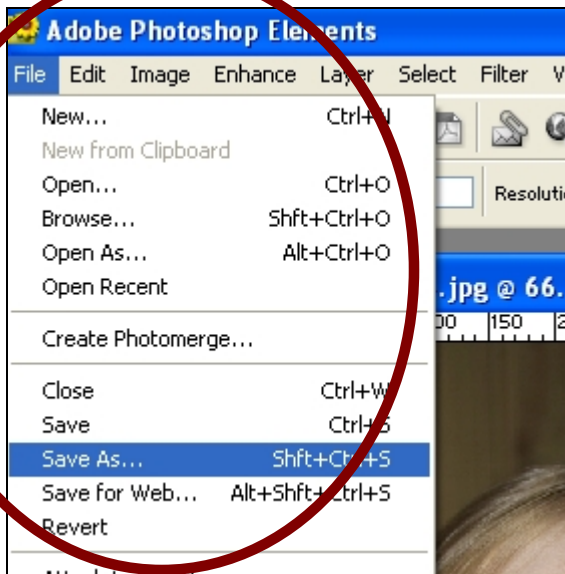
Adobe Photoshop Elements

File Edit Image Enhance Layer Select Filter V

New... Ctrl+N
New from Clipboard
Open... Ctrl+O
Browse... Shft+Ctrl+O
Open As... Alt+Ctrl+O
Open Recent

Create Photomerge...

Close Ctrl+W
Save Ctrl+S
Save As... Shft+Ctrl+S
Save for Web... Alt+Shft+Ctrl+S
Revert

Resolutio

.jpg @ 66.

00 150 2